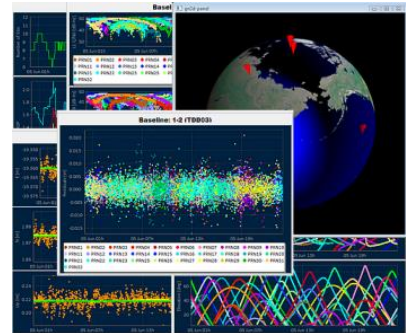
Basel

gv3d panel

Baseline: 1-2 (TBB03)

PRN01 PRN02 PRN03 PRN04 PRN05 PRN06 PRN07 PRN08 PRN09 PRN10 PRN11 PRN12 PRN13 PRN14 PRN15 PRN16 PRN17 PRN18 PRN19 PRN20 PRN21 PRN22 PRN23 PRN24 PRN25 PRN26 PRN27 PRN28 PRN29 PRN30 PRN31 PRN32

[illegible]